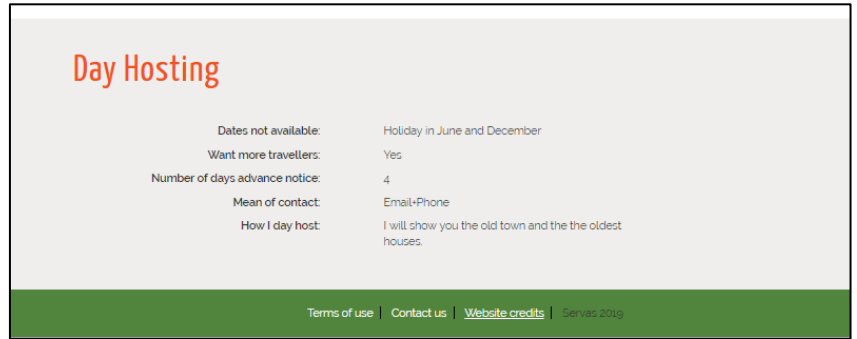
Day Hosting

| | |
|---|---|
| Dates not available: | Holiday in June and December |
| Want more travellers: | Yes |
| Number of days advance notice: | 4 |
| Mean of contact: | Email+Phone |
| How I day host: | I will show you the old town and the the oldest houses. |

Terms of use | Contact us | Website credits | Servas 2019